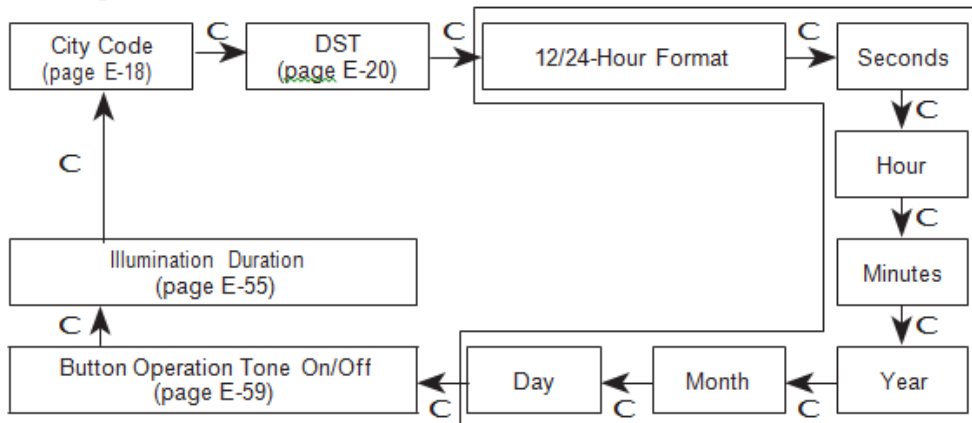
City Code (page E-18)

C

DST (page E-20)

C

12/24-Hour Format

C

Seconds

C

Hour

C

Minutes

C

Year

C

Month

C

Day

C

Button Operation Tone On/Off (page E-59)

C

Illumination Duration (page E-55)

C